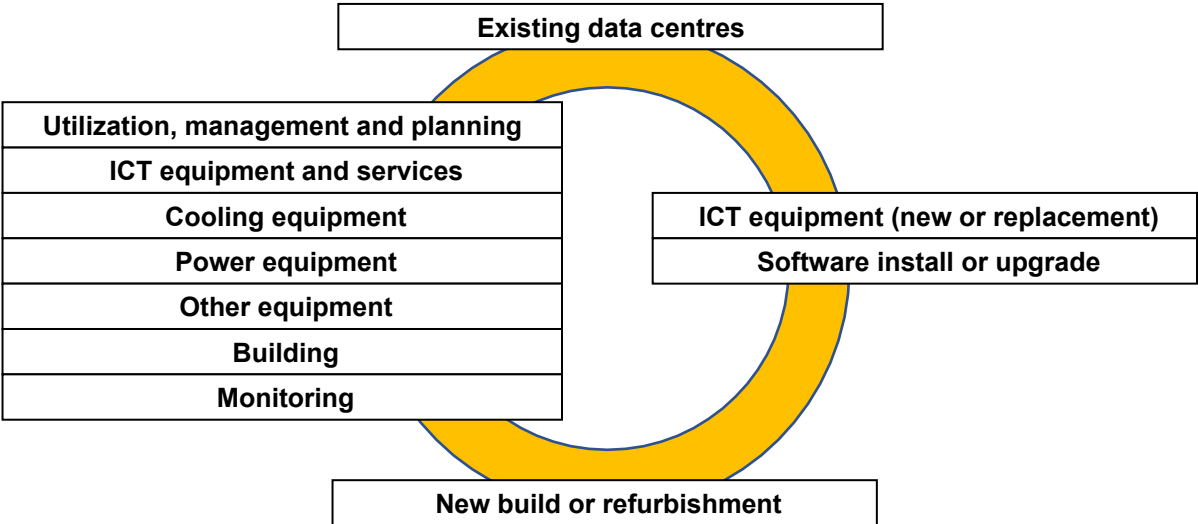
Existing data centres

Utilization, management and planning
ICT equipment and services
Cooling equipment
Power equipment
Other equipment
Building
Monitoring

ICT equipment (new or replacement)
Software install or upgrade

New build or refurbishment